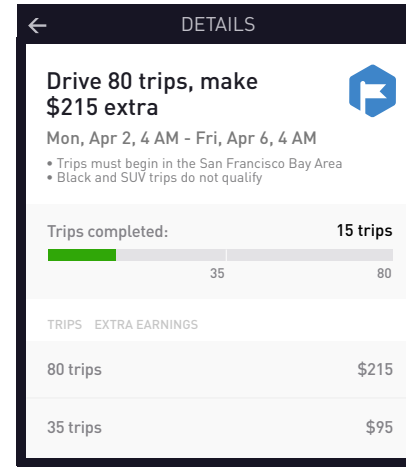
DETAILS

Drive 80 trips, make \$215 extra

Mon, Apr 2, 4 AM - Fri, Apr 6, 4 AM

• Trips must begin in the San Francisco Bay Area
• Black and SUV trips do not qualify

Trips completed: 15 trips

35 80

TRIPS EXTRA EARNINGS

| | |
|---|---|
| 80 trips | \$215 |
| 35 trips | \$95 |